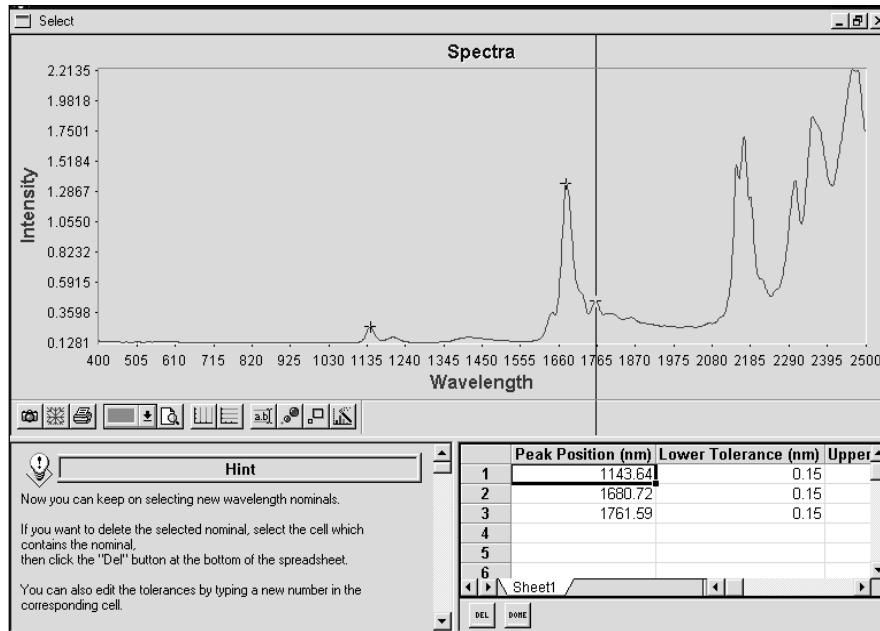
Select

Spectra

2.2135
1.9818
1.7501
1.5184
1.2867
1.0550
0.8232
0.5915
0.3598
0.1281

Intensity

400 505 610 715 820 925 1030 1135 1240 1345 1450 1555 1660 1765 1870 1975 2080 2185 2290 2395 2500

Wavelength

Hint

Now you can keep on selecting new wavelength nominals.

If you want to delete the selected nominal, select the cell which contains the nominal, then click the "Del" button at the bottom of the spreadsheet.

You can also edit the tolerances by typing a new number in the corresponding cell.

| | Peak Position (nm) | Lower Tolerance (nm) | Upper |
|---|---|---|---|
| 1 | 1143.64 | 0.15 | |
| 2 | 1680.72 | 0.15 | |
| 3 | 1761.59 | 0.15 | |
| 4 | | | |
| 5 | | | |
| 6 | | | |

Sheet1

DEL DONE